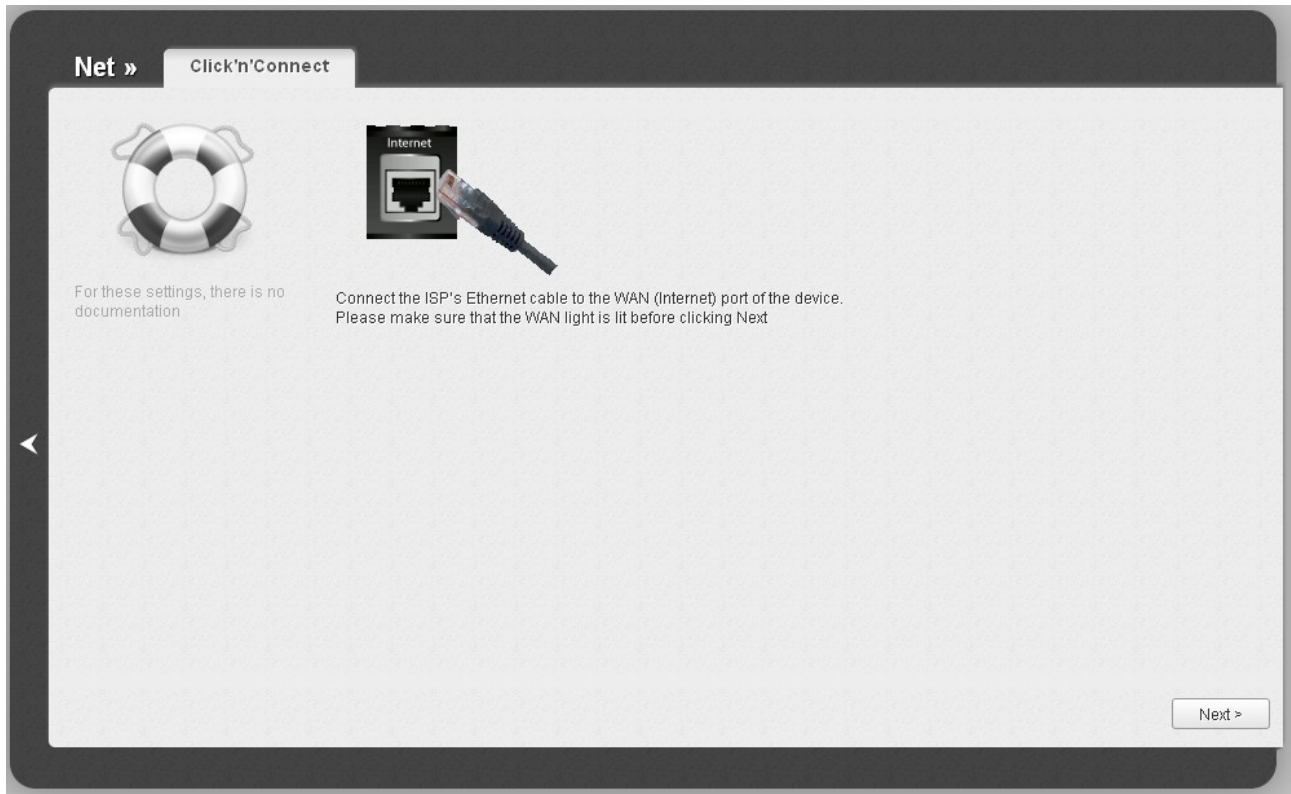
Net » Click'n'Connect

Internet

For these settings, there is no documentation

Connect the ISP's Ethernet cable to the WAN (Internet) port of the device.
Please make sure that the WAN light is lit before clicking Next

Next >